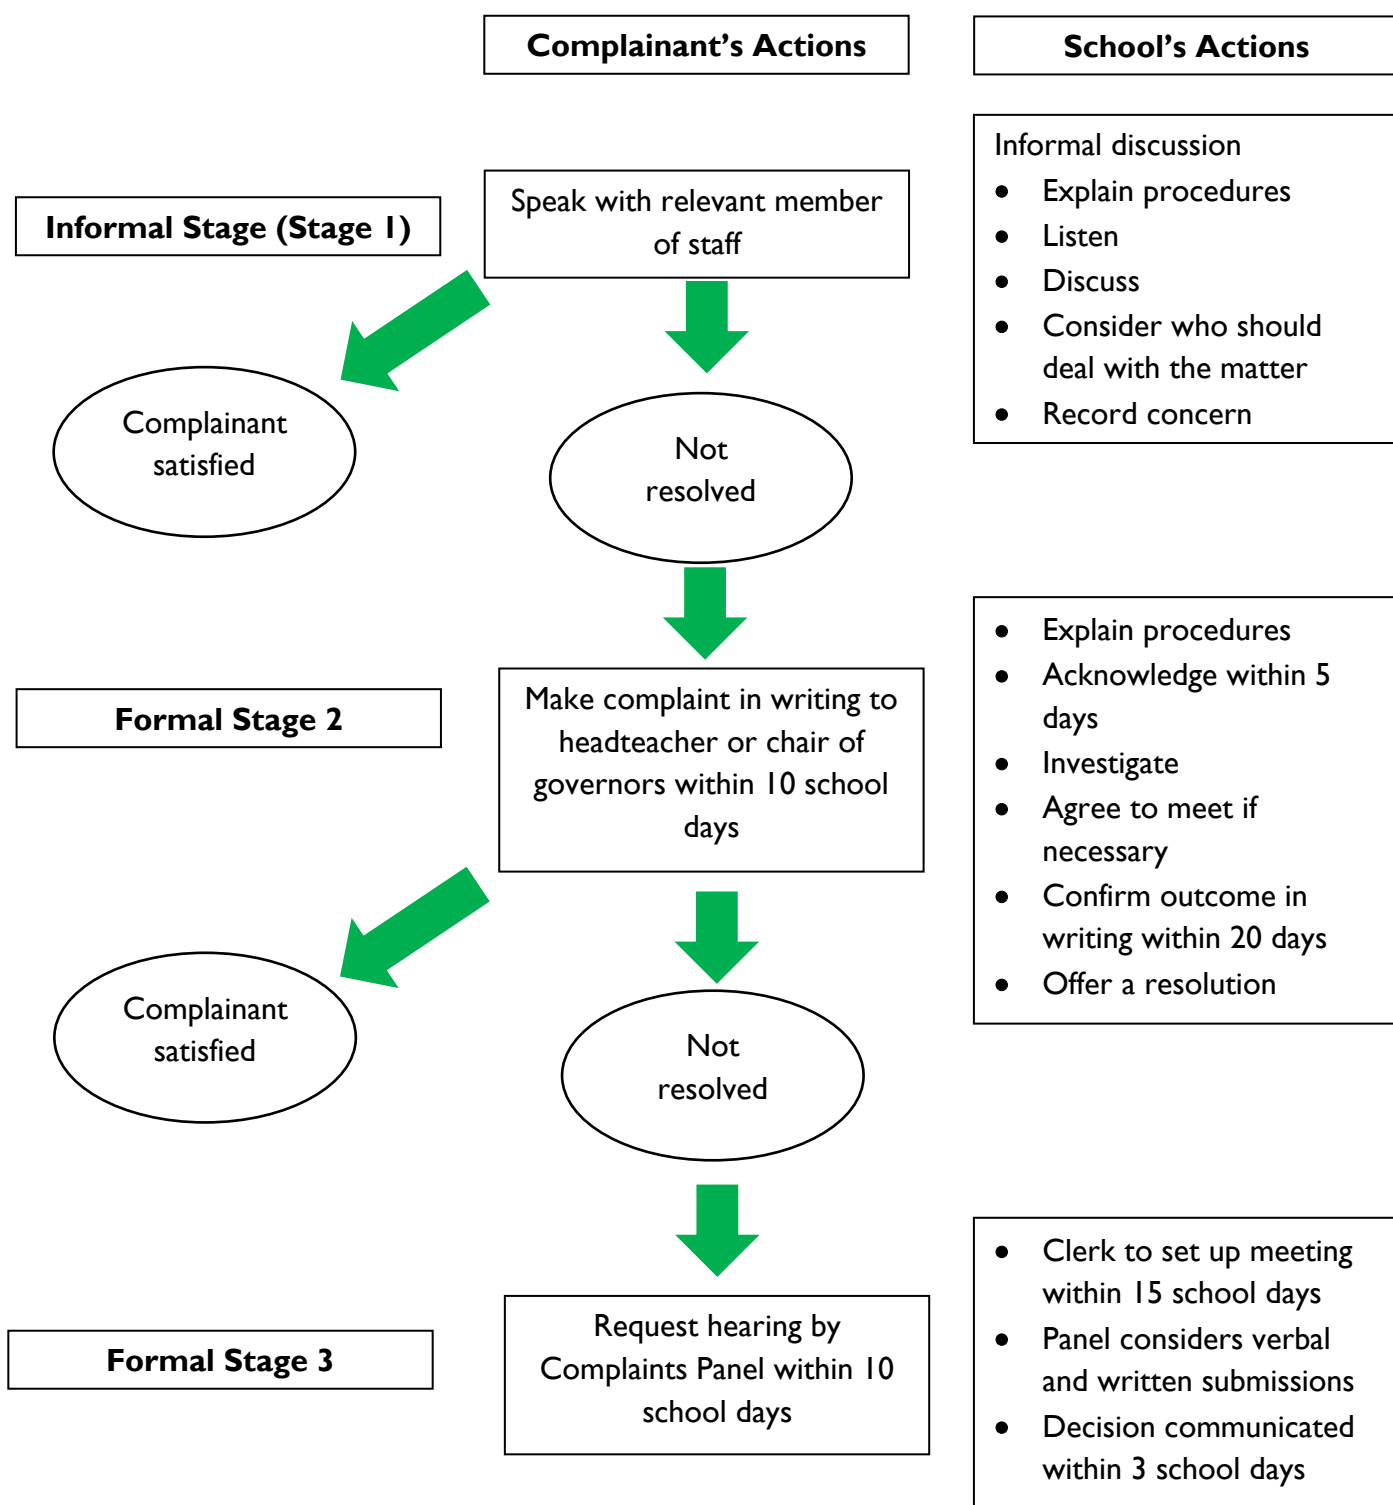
Complainant's Actions

School's Actions

Informal Stage (Stage 1)

Speak with relevant member of staff

Informal discussion
- Explain procedures
- Listen
- Discuss
- Consider who should deal with the matter
- Record concern

Complainant satisfied

Not resolved

Formal Stage 2

Make complaint in writing to headteacher or chair of governors within 10 school days

- Explain procedures
- Acknowledge within 5 days
- Investigate
- Agree to meet if necessary
- Confirm outcome in writing within 20 days
- Offer a resolution

Complainant satisfied

Not resolved

Formal Stage 3

Request hearing by Complaints Panel within 10 school days

- Clerk to set up meeting within 15 school days
- Panel considers verbal and written submissions
- Decision communicated within 3 school days